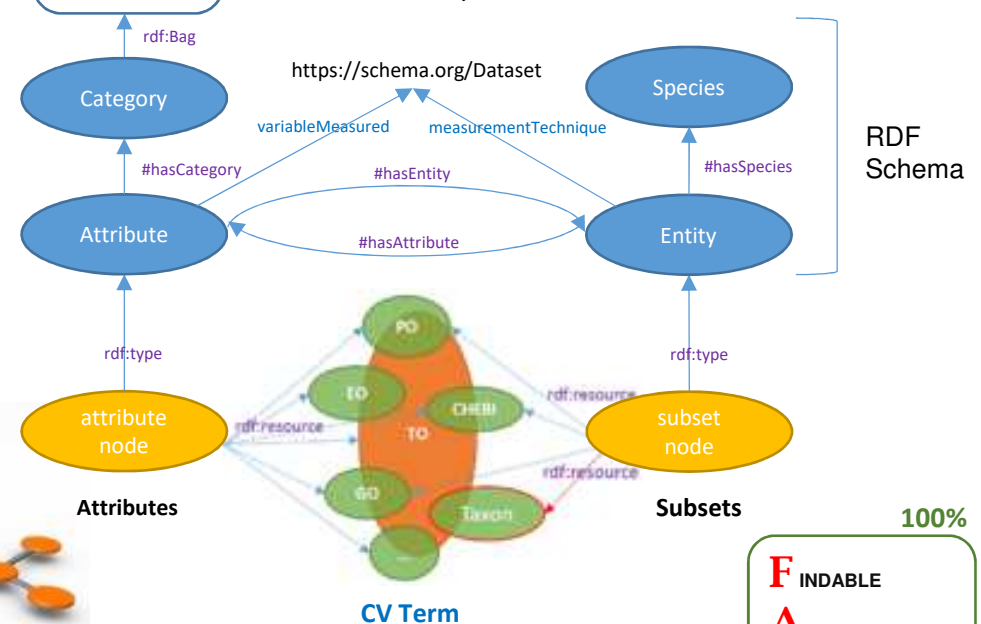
rdf:Bag

https://schema.org/Dataset

Category

Species

variableMeasured

measurementTechnique

RDF Schema

#hasCategory

#hasEntity

#hasSpecies

Attribute

#hasAttribute

Entity

PO

rdf:type

rdf:type

EO

rdf:resource

attribute node

rdf:resource

CHEBI

subset node

TO

rdf:resource

GO

Attributes

Taxon

Subsets

100%

F INDABLE

CV Term